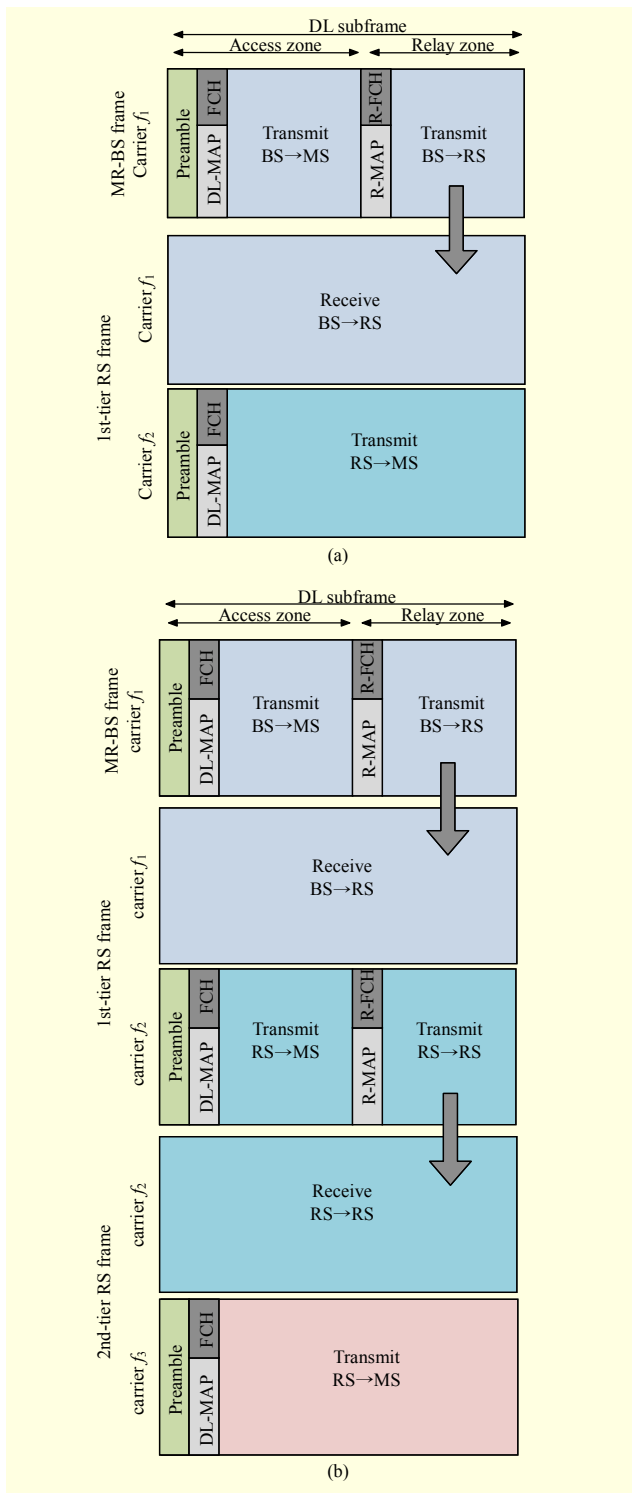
DL subframe
Access zone
Relay zone
MR-BS frame
Carrier $f_1$
Preamble
FCH
DL-MAP
Transmit
BS→MS
R-FCH
R-MAP
Transmit
BS→RS
1st-tier RS frame
Carrier $f_1$
Receive
BS→RS
Carrier $f_2$
Preamble
FCH
DL-MAP
Transmit
RS→MS
(a)

DL subframe
Access zone
Relay zone
MR-BS frame
carrier $f_1$
Preamble
FCH
DL-MAP
Transmit
BS→MS
R-FCH
R-MAP
Transmit
BS→RS
1st-tier RS frame
carrier $f_1$
Receive
BS→RS
carrier $f_2$
Preamble
FCH
DL-MAP
Transmit
RS→MS
R-FCH
R-MAP
Transmit
RS→RS
2nd-tier RS frame
carrier $f_2$
Receive
RS→RS
carrier $f_3$
Preamble
FCH
DL-MAP
Transmit
RS→MS
(b)